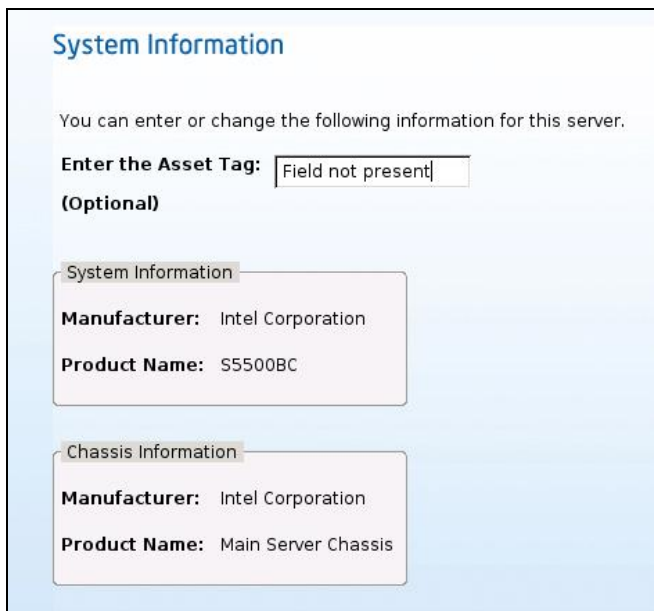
System Information

You can enter or change the following information for this server.

Enter the Asset Tag: Field not present

(Optional)

System Information

Manufacturer: Intel Corporation

Product Name: S5500BC

Chassis Information

Manufacturer: Intel Corporation

Product Name: Main Server Chassis